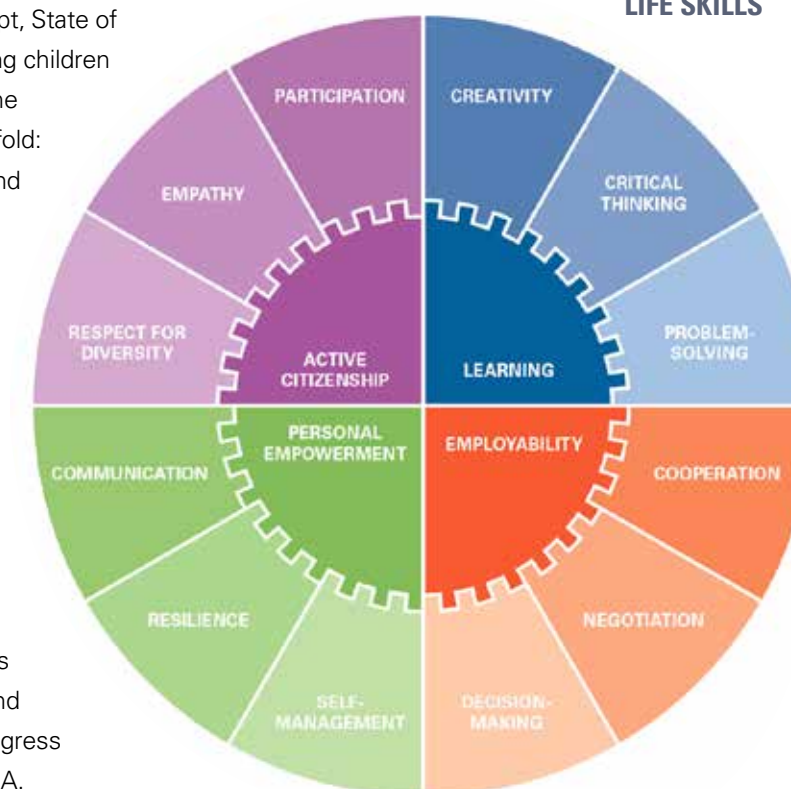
ot, State of
g children
he
fold:
nd

LIFE SKILLS

PARTICIPATION
CREATIVITY
EMPATHY
CRITICAL THINKING
RESPECT FOR DIVERSITY
ACTIVE CITIZENSHIP
LEARNING
PROBLEM-SOLVING
PERSONAL EMPOWERMENT
EMPLOYABILITY
COMMUNICATION
COOPERATION
RESILIENCE
NEGOTIATION
SELF-MANAGEMENT
DECISION-MAKING

s
nd
gress
A.